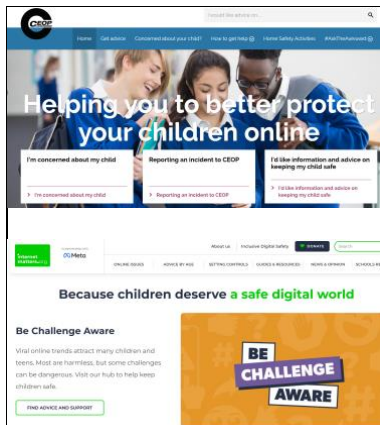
CEOP

I would like advice on...

Home Get advice Concerned about your child? How to get help Home Safety Activities #AskTheAwkward

Helping you to better protect your children online

I'm concerned about my child
I'm concerned about my child

Reporting an incident to CEOP
Reporting an incident to CEOP

I'd like information and advice on keeping my child safe
I'd like information and advice on keeping my child safe

internet matters.org

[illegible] Meta

About us Inclusive Digital Safety DONATE

ONLINE ISSUES ADVICE BY AGE SETTING CONTROLS GUIDES & RESOURCES NEWS & OPINION SCHOOLS R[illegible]

Because children deserve a safe digital world

Be Challenge Aware

Viral online trends attract many children and teens. Most are harmless, but some challenges can be dangerous. Visit our hub to help keep children safe.

FIND ADVICE AND SUPPORT

BE CHALLENGE AWARE